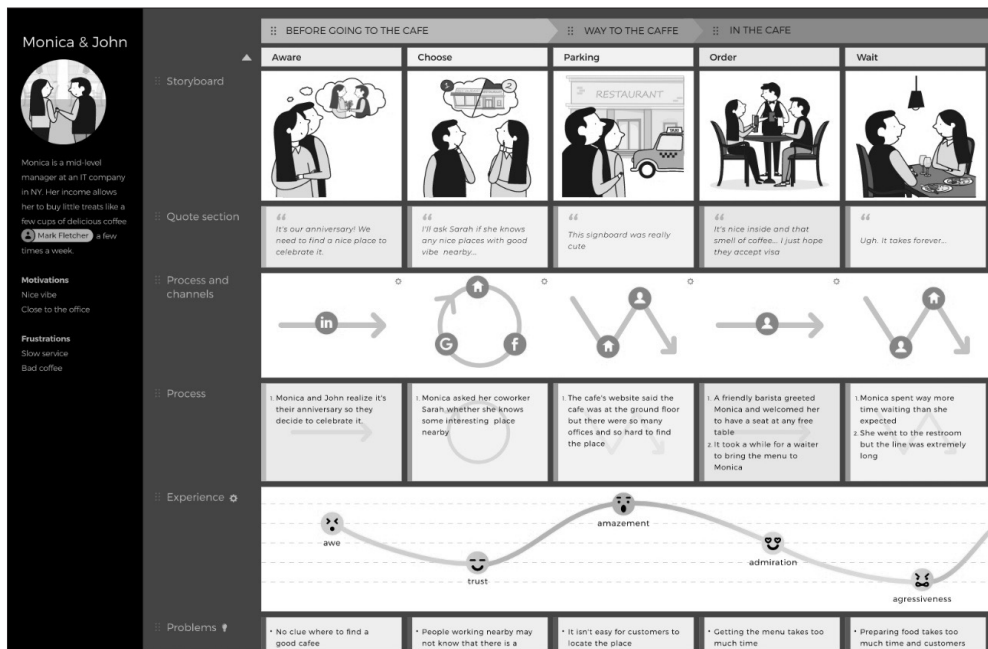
Monica & John

Monica is a mid-level manager at an IT company in NY. Her income allows her to buy little treats like a few cups of delicious coffee Mark Fletcher a few times a week.

Motivations
Nice vibe
Close to the office

Frustrations
Slow service
Bad coffee

BEFORE GOING TO THE CAFE | WAY TO THE CAFFE | IN THE CAFE

| | Aware | Choose | Parking | Order | Wait |
|---|---|---|---|---|---|
| Storyboard | | | RESTAURANT | | |
| Quote section | It's our anniversary! We need to find a nice place to celebrate it. | I'll ask Sarah if she knows any nice places with good vibe nearby... | This signboard was really cute | It's nice inside and that smell of coffee... I just hope they accept visa | Ugh. It takes forever... |
| Process and channels | | | | | |
| Process | 1. Monica and John realize it's their anniversary so they decide to celebrate it. | 1. Monica asked her coworker Sarah whether she knows some interesting place nearby | 1. The cafe's website said the cafe was at the ground floor but there were so many offices and so hard to find the place | 1. A friendly barista greeted Monica and welcomed her to have a seat at any free table 2. It took a while for a waiter to bring the menu to Monica | 1. Monica spent way more time waiting than she expected 2. She went to the restroom but the line was extremely long |
| Experience | awe | trust | amazement | admiration | agressiveness |
| Problems | • No clue where to find a good cafee | • People working nearby may not know that there is a | • It isn't easy for customers to locate the place | • Getting the menu takes too much time | • Preparing food takes too much time and customers |